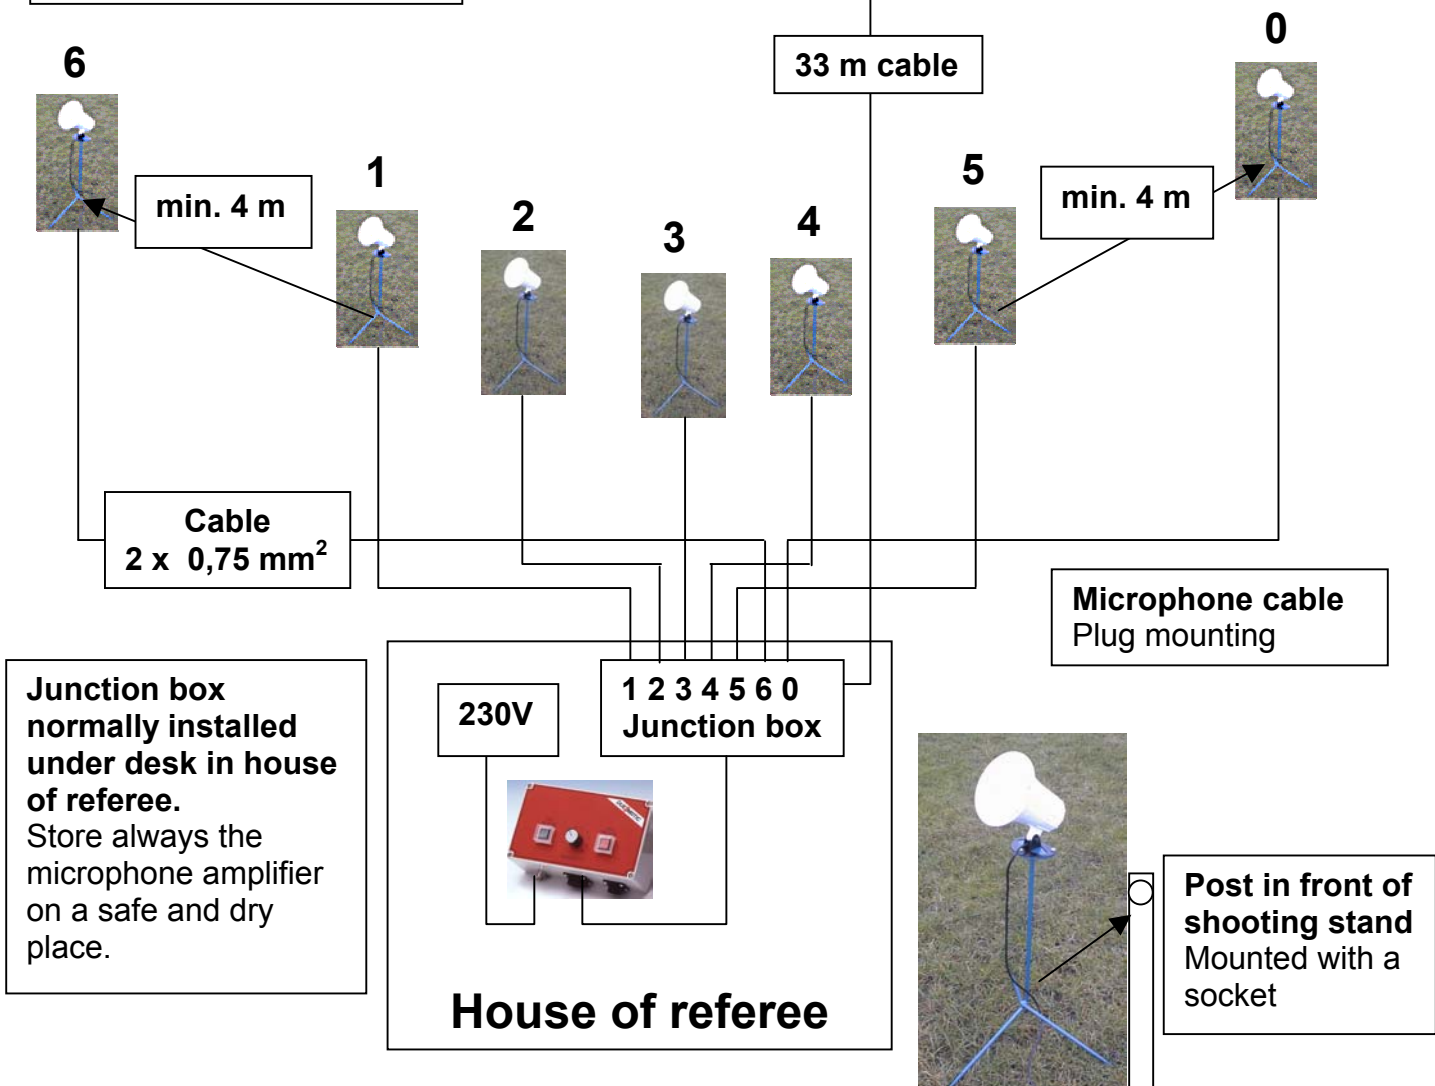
33 m cable

0

6

1

2

3

4

5

min. 4 m

min. 4 m

Cable
2 x 0,75 mm$^2$

Microphone cable
Plug mounting

Junction box normally installed under desk in house of referee.
Store always the microphone amplifier on a safe and dry place.

230V

1 2 3 4 5 6 0
Junction box

House of referee

Post in front of shooting stand
Mounted with a socket